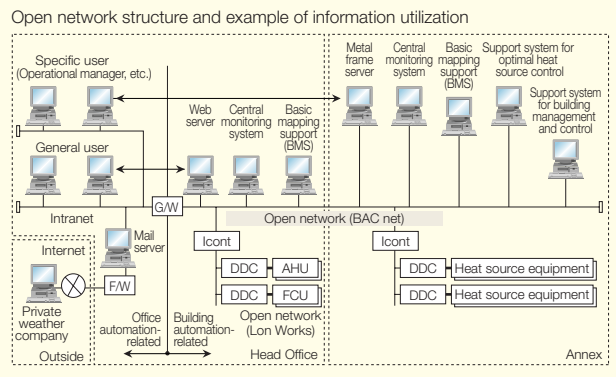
Open network structure and example of information utilization

Specific user (Operational manager, etc.)

General user

Intranet

Internet

Private weather company

Outside

Mail server

F/W

G/W

Web server

Central monitoring system

Basic mapping support (BMS)

Open network (BAC net)

Icont

DDC

AHU

DDC

FCU

Open network (Lon Works)

Office automation-related

Building automation-related

Head Office

Metal frame server

Central monitoring system

Basic mapping support (BMS)

Support system for optimal heat source control

Support system for building management and control

Icont

DDC

Heat source equipment

DDC

Heat source equipment

Annex